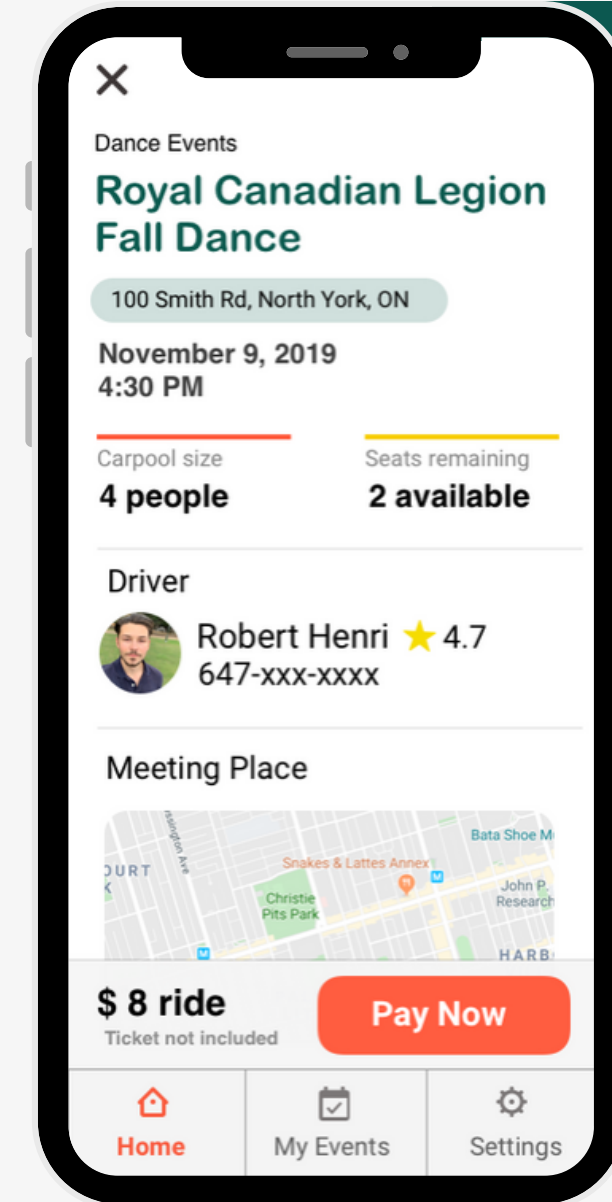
×

Dance Events

Royal Canadian Legion Fall Dance

100 Smith Rd, North York, ON

November 9, 2019
4:30 PM

Carpool size
4 people

Seats remaining
2 available

Driver

Robert Henri ★ 4.7
647-xxx-xxxx

Meeting Place

nsington Ave
OURT
K
Snakes & Lattes Annex
Christie Pits Park
Bata Shoe M
John P. Research
HARB

$ 8 ride
Ticket not included

Pay Now

Home

My Events

Settings